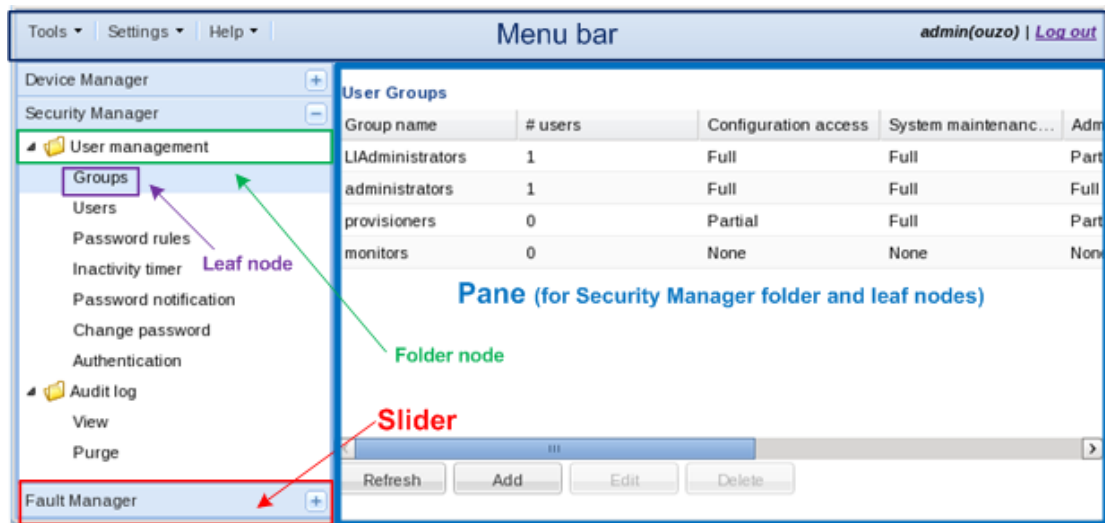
Tools ▾ | Settings ▾ | Help ▾

Menu bar

admin(ouzo) | Log out

Device Manager +

Security Manager −

User management

Groups

Users

Password rules

Inactivity timer

Password notification

Change password

Authentication

Audit log

View

Purge

Fault Manager +

Leaf node

Folder node

Slider

User Groups

| Group name | # users | Configuration access | System maintenanc... | Adm |
|---|---|---|---|---|
| LIAdministrators | 1 | Full | Full | Part |
| administrators | 1 | Full | Full | Full |
| provisioners | 0 | Partial | Full | Part |
| monitors | 0 | None | None | Non |

Pane (for Security Manager folder and leaf nodes)

Refresh | Add | Edit | Delete